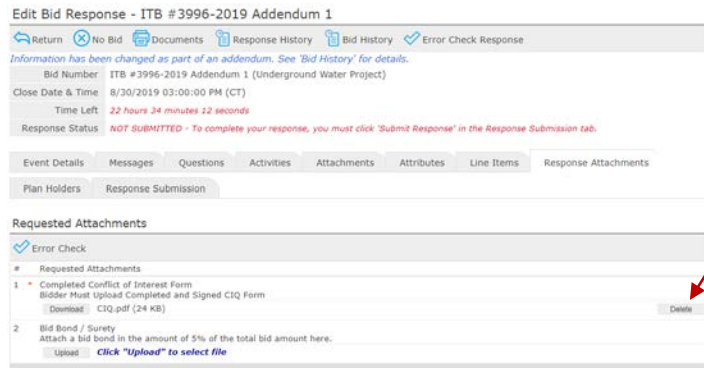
Edit Bid Response - ITB #3996-2019 Addendum 1

Return No Bid Documents Response History Bid History Error Check Response

Information has been changed as part of an addendum. See 'Bid History' for details.

| | |
|---|---|
| Bid Number | ITB #3996-2019 Addendum 1 (Underground Water Project) |
| Close Date & Time | 8/30/2019 03:00:00 PM (CT) |
| Time Left | 22 hours 34 minutes 12 seconds |
| Response Status | NOT SUBMITTED - To complete your response, you must click 'Submit Response' in the Response Submission tab. |

Event Details Messages Questions Activities Attachments Attributes Line Items Response Attachments Plan Holders Response Submission

Requested Attachments

Error Check

| # | Requested Attachments | |
|---|---|---|
| 1 * | Completed Conflict of Interest Form<br>Bidder Must Upload Completed and Signed CIQ Form<br>Download CIQ.pdf (24 KB) | Delete |
| 2 | Bid Bond / Surety<br>Attach a bid bond in the amount of 5% of the total bid amount here.<br>Upload Click "Upload" to select file | |